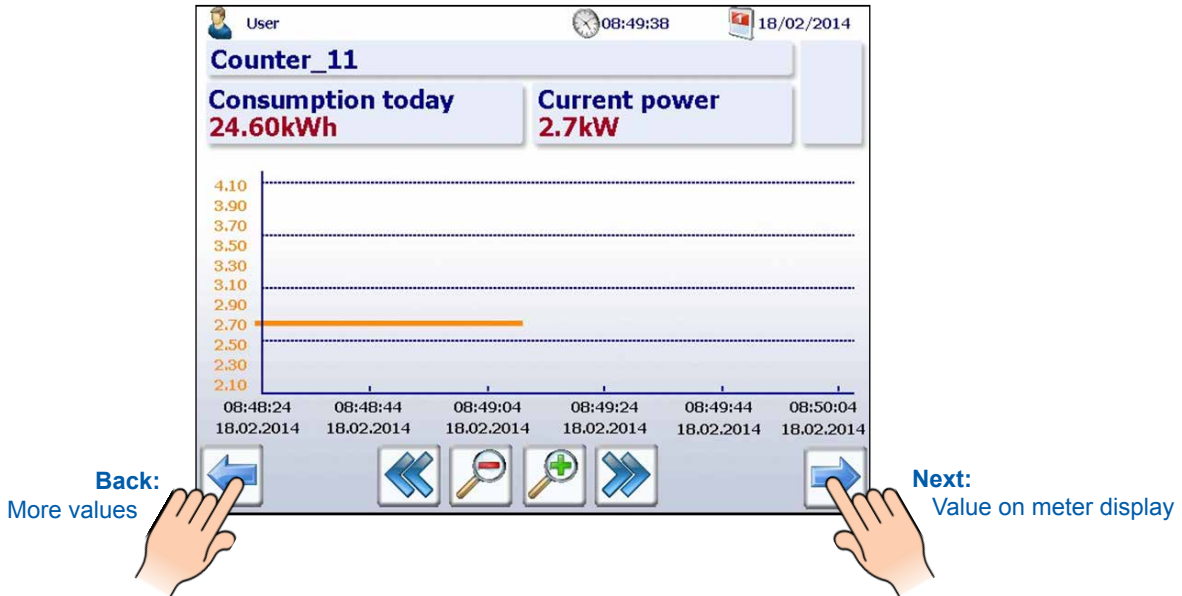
User 08:49:38 18/02/2014

Counter_11

Consumption today
24.60kWh

Current power
2.7kW

4.10
3.90
3.70
3.50
3.30
3.10
2.90
2.70
2.50
2.30
2.10

08:48:24 18.02.2014
08:48:44 18.02.2014
08:49:04 18.02.2014
08:49:24 18.02.2014
08:49:44 18.02.2014
08:50:04 18.02.2014

Back:
More values

Next:
Value on meter display